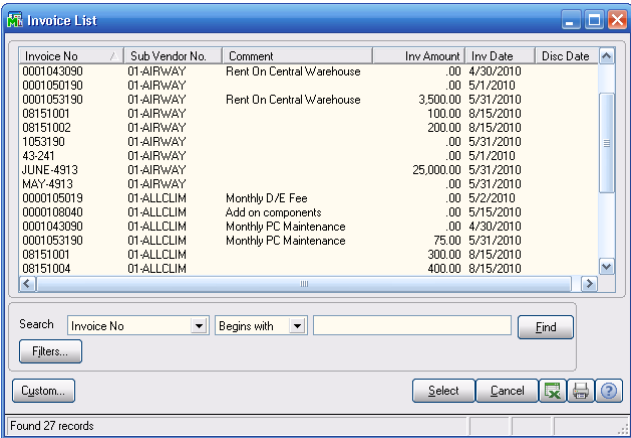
Invoice List

| Invoice No | Sub Vendor No. | Comment | Inv Amount | Inv Date | Disc Date |
|---|---|---|---|---|---|
| 0001043090 | 01-AIRWAY | Rent On Central Warehouse | .00 | 4/30/2010 | |
| 0001050190 | 01-AIRWAY | | .00 | 5/1/2010 | |
| 0001053190 | 01-AIRWAY | Rent On Central Warehouse | 3,500.00 | 5/31/2010 | |
| 08151001 | 01-AIRWAY | | 100.00 | 8/15/2010 | |
| 08151002 | 01-AIRWAY | | 200.00 | 8/15/2010 | |
| 1053190 | 01-AIRWAY | | .00 | 5/31/2010 | |
| 43-241 | 01-AIRWAY | | .00 | 5/1/2010 | |
| JUNE-4913 | 01-AIRWAY | | 25,000.00 | 5/31/2010 | |
| MAY-4913 | 01-AIRWAY | | .00 | 5/31/2010 | |
| 0000105019 | 01-ALLCLIM | Monthly D/E Fee | .00 | 5/2/2010 | |
| 0000108040 | 01-ALLCLIM | Add on components | .00 | 5/15/2010 | |
| 0001043090 | 01-ALLCLIM | Monthly PC Maintenance | .00 | 4/30/2010 | |
| 0001053190 | 01-ALLCLIM | Monthly PC Maintenance | 75.00 | 5/31/2010 | |
| 08151001 | 01-ALLCLIM | | 300.00 | 8/15/2010 | |
| 08151004 | 01-ALLCLIM | | 400.00 | 8/15/2010 | |

Search Invoice No Begins with Find

Filters...

Custom... Select Cancel

Found 27 records